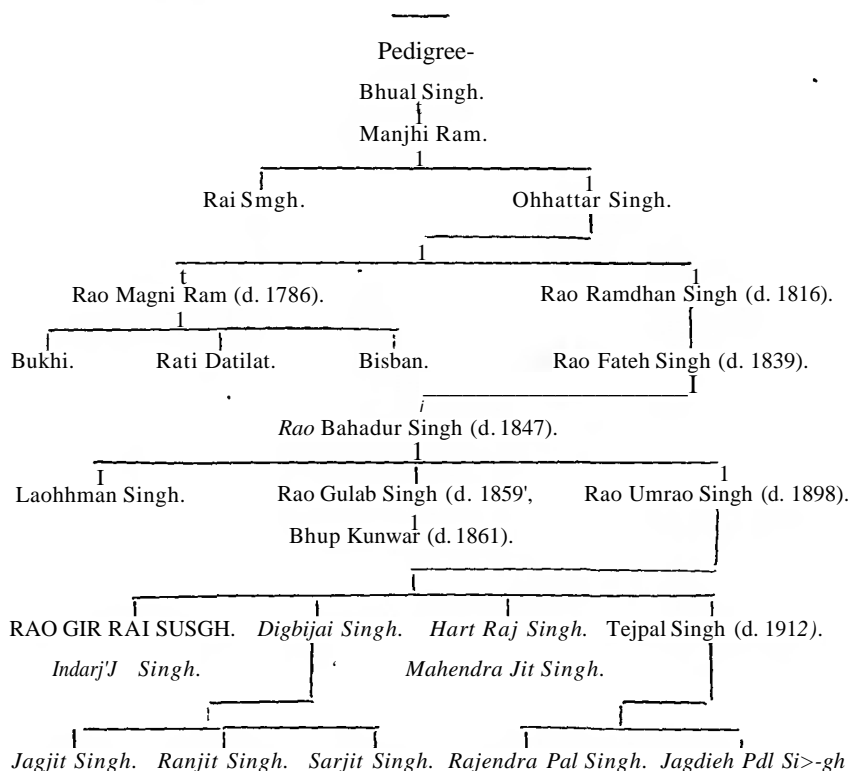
Pedigree-

Bhual Singh.

Manjhi Ram.

Rai Smgh.

Ohhattar Singh.

Rao Magni Ram (d. 1786).

Rao Ramdhan Singh (d. 1816).

Bukhi.

Rati Datilat.

Bisban.

Rao Fateh Singh (d. 1839).

*Rao* Bahadur Singh (d. 1847).

Laohhman Singh.

Rao Gulab Singh (d. 1859',

Rao Umrao Singh (d. 1898).

Bhup Kunwar (d. 1861).

RAO GIR RAI SUSGH.

*Digbijai Singh.*

*Hart Raj Singh.*

Tejpal Singh (d. 1912).

*Indarj'J Singh.*

*Mahendra Jit Singh.*

*Jagjit Singh.*

*Ranjit Singh.*

*Sarjit Singh.*

*Rajendra Pal Singh.*

*Jagdieh Pdl Si>-gh*